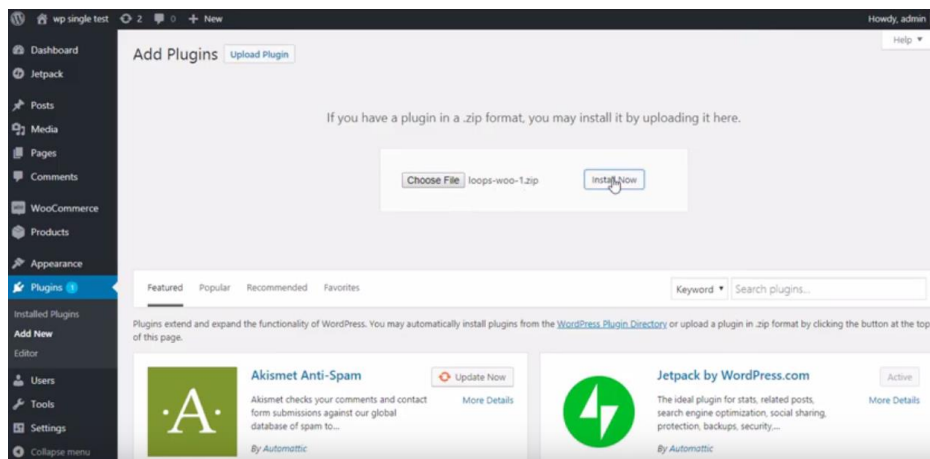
wp single test 2 0 + New
Howdy, admin

Dashboard
Jetpack
Posts
Media
Pages
Comments
WooCommerce
Products
Appearance
Plugins 1
Installed Plugins
Add New
Editor
Users
Tools
Settings
Collapse menu

Add Plugins Upload Plugin
Help ▾

If you have a plugin in a .zip format, you may install it by uploading it here.

Choose File loops-woo-1.zip Install Now

Featured Popular Recommended Favorites
Keyword ▾ Search plugins...

Plugins extend and expand the functionality of WordPress. You may automatically install plugins from the WordPress Plugin Directory or upload a plugin in .zip format by clicking the button at the top of this page.

·A·
Akismet Anti-Spam
Update Now
More Details
Akismet checks your comments and contact form submissions against our global database of spam to...
By Automattic

Jetpack by WordPress.com
Active
More Details
The ideal plugin for stats, related posts, search engine optimization, social sharing, protection, backups, security,...
By Automattic